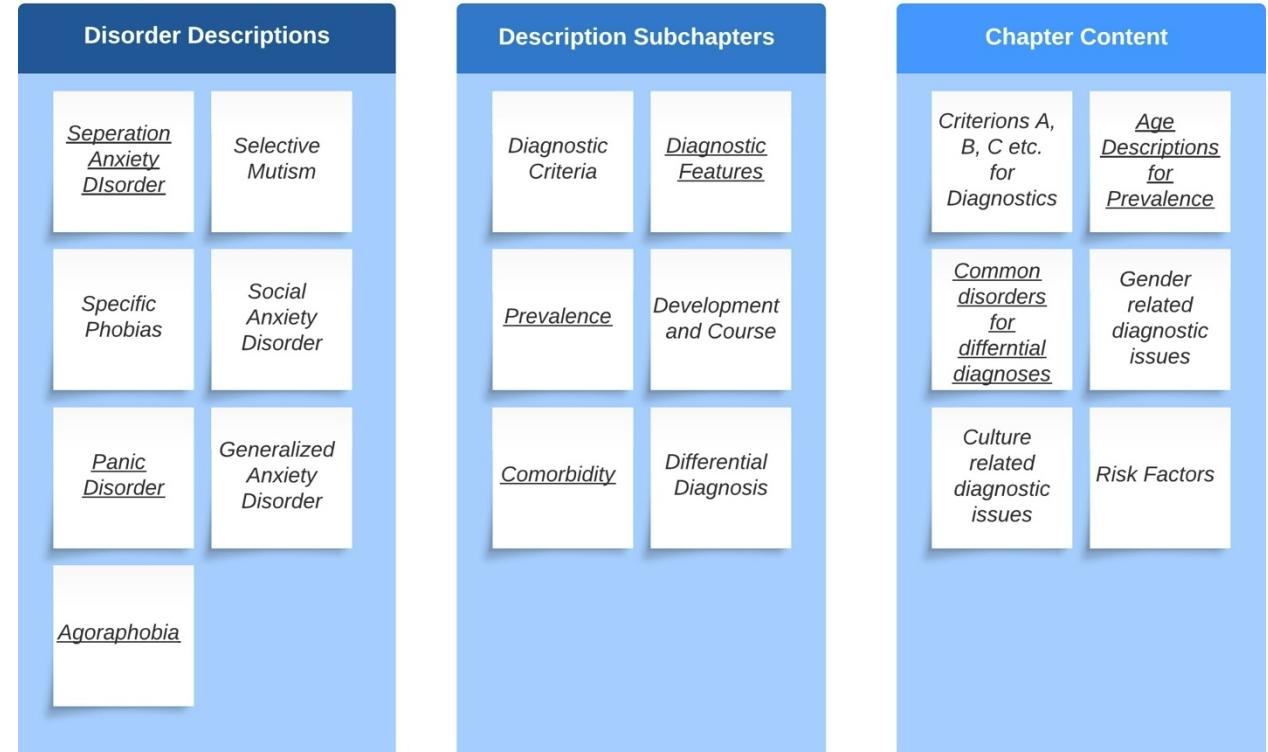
Disorder Descriptions

Seperation Anxiety DIsorder

Selective Mutism

Specific Phobias

Social Anxiety Disorder

Panic Disorder

Generalized Anxiety Disorder

Agoraphobia

Description Subchapters

Diagnostic Criteria

Diagnostic Features

Prevalence

Development and Course

Comorbidity

Differential Diagnosis

Chapter Content

Criterions A, B, C etc. for Diagnostics

Age Descriptions for Prevalence

Common disorders for differntial diagnoses

Gender related diagnostic issues

Culture related diagnostic issues

Risk Factors